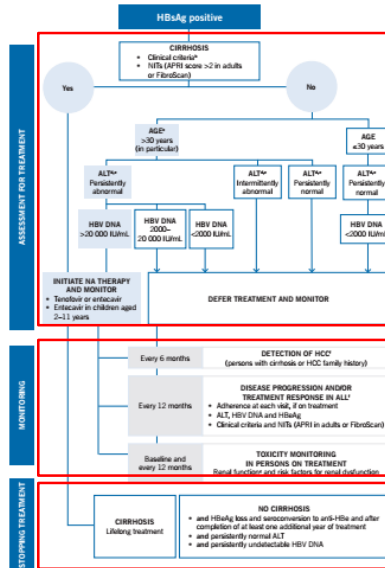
HBsAg positive

ASSESSMENT FOR TREATMENT

CIRRHOSIS
• Clinical criteria*
• NITs (APRI score >2 in adults or FibroScan)

Yes

No

AGE*
>30 years
(in particular)

AGE
≤30 years

ALT*ᵈ
Persistently abnormal

ALT*ᵈ
Intermittently abnormal

ALT*ᵈ
Persistently normal

ALT*ᵈ
Persistently

HBV DNA
>20 000 IU/mL

HBV DNA
2000–20 000 IU/mL

HBV DNA
<2000 IU/mL

HBV DNA
<2000 IU/mL

INITIATE NA THERAPY AND MONITOR
• Tenofovir or entecavir
• Entecavir in children aged 2–11 years

DEFER TREATMENT AND MONITOR

MONITORING

Every 6 months

DETECTION OF HCC*
(persons with cirrhosis or HCC family history)

Every 12 months

DISEASE PROGRESSION AND/OR TREATMENT RESPONSE IN ALL*
• Adherence at each visit, if on treatment
• ALT, HBV DNA and HBeAg
• Clinical criteria and NITs (APRI in adults or FibroScan)

Baseline and every 12 months

TOXICITY MONITORING IN PERSONS ON TREATMENT
Renal function and risk factors for renal dysfunction

STOPPING TREATMENT

CIRRHOSIS
Lifelong treatment

NO CIRRHOSIS
• and HBeAg loss and seroconversion to anti-HBe and after completion of at least one additional year of treatment
• and persistently normal ALT
• and persistently undetectable HBV DNA